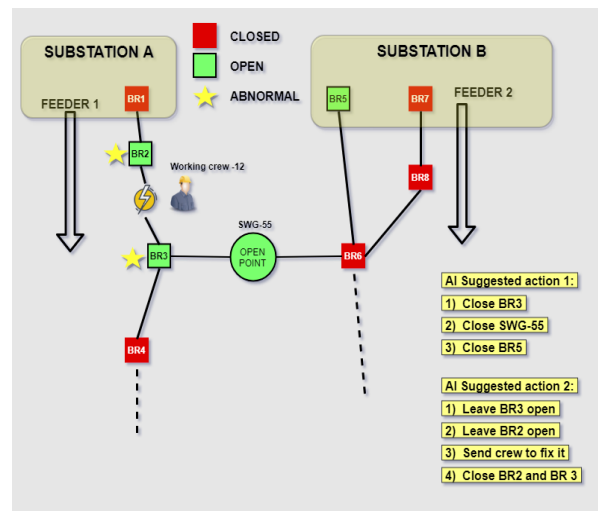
SUBSTATION A

CLOSED

OPEN

ABNORMAL

SUBSTATION B

FEEDER 1

BR1

BR5

BR7

FEEDER 2

BR2

Working crew -12

BR8

SWG-55

BR3

OPEN POINT

BR6

BR4

AI Suggested action 1:

1) Close BR3

2) Close SWG-55

3) Close BR5

AI Suggested action 2:

1) Leave BR3 open

2) Leave BR2 open

3) Send crew to fix it

4) Close BR2 and BR 3